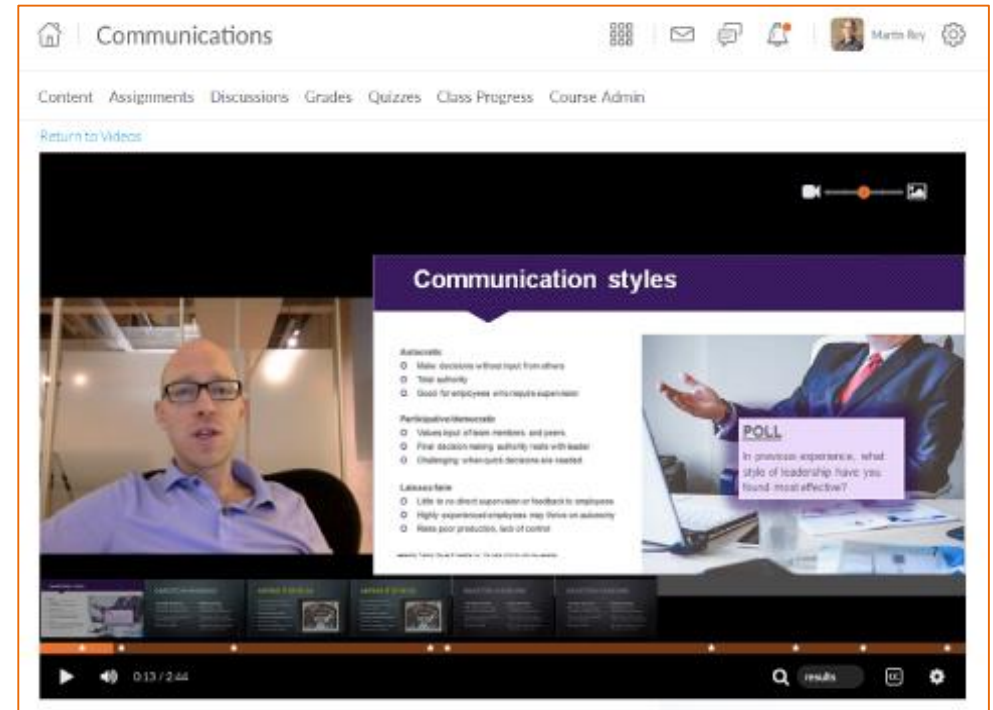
Communications

Martin Roy

Content Assignments Discussions Grades Quizzes Class Progress Course Admin

Return to Videos

Communication styles

Autocratic
Make decisions without input from others
Total authority
Good for employees who require supervision

Participative/democratic
Values input of team members, and peers
Final decision making authority rests with leader
Challenging when quick decisions are needed

Laissez faire
Little to no direct supervision or feedback to employees
Highly experienced employees may thrive on autonomy
Risks poor production, lack of control

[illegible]

POLL
In previous experience, what style of leadership have you found most effective?

0:13 / 2:44

results